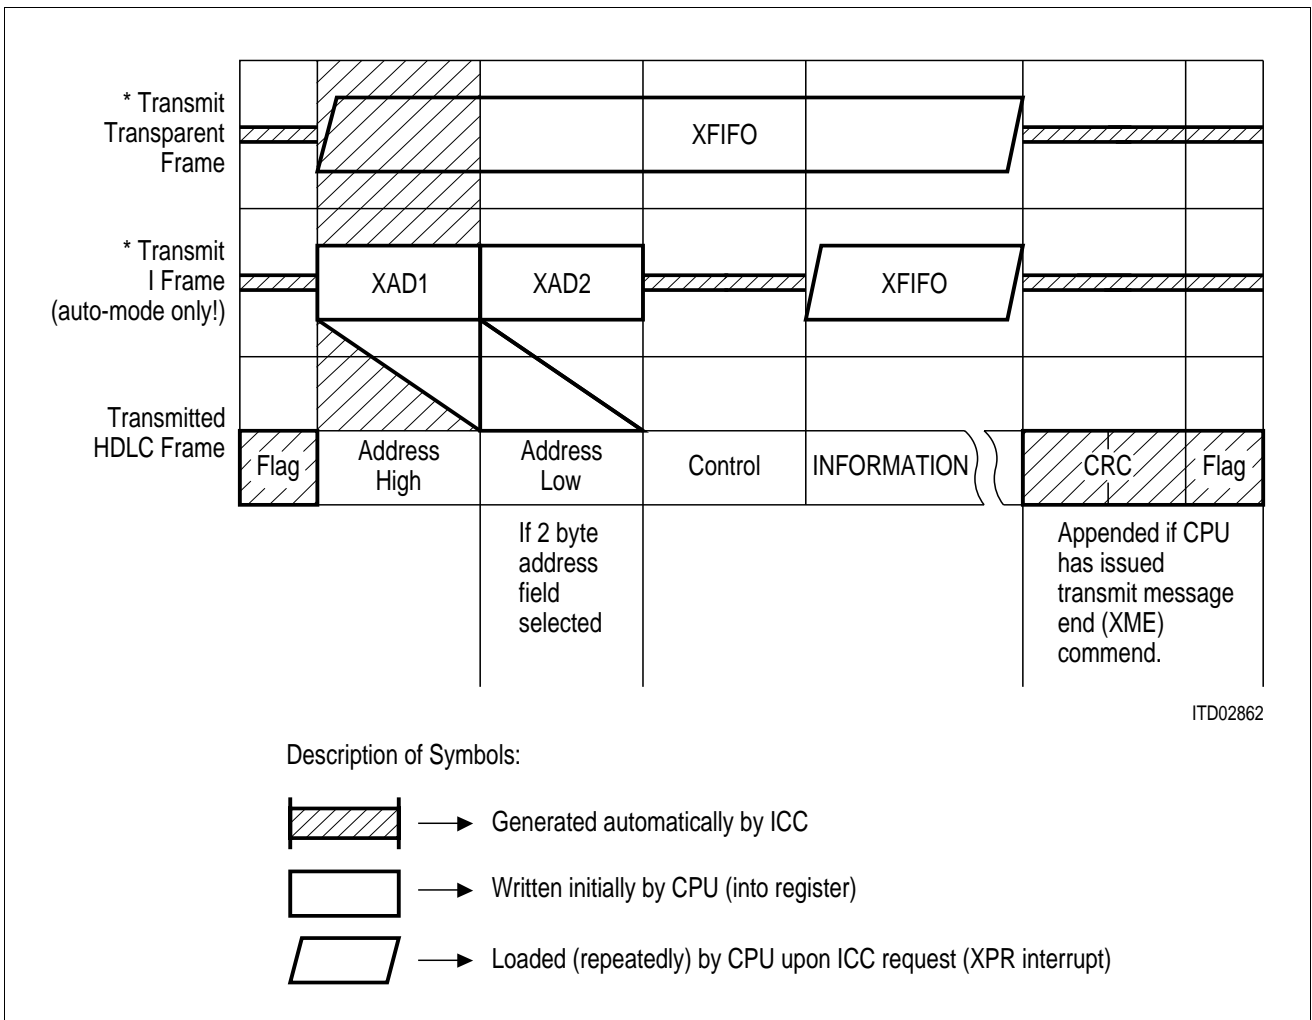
* Transmit Transparent Frame

XFIFO

* Transmit I Frame (auto-mode only!)

XAD1

XAD2

XFIFO

Transmitted HDLC Frame

Flag

Address High

Address Low

Control

INFORMATION

CRC

Flag

If 2 byte address field selected

Appended if CPU has issued transmit message end (XME) commend.

ITD02862

Description of Symbols:

Generated automatically by ICC

Written initially by CPU (into register)

Loaded (repeatedly) by CPU upon ICC request (XPR interrupt)